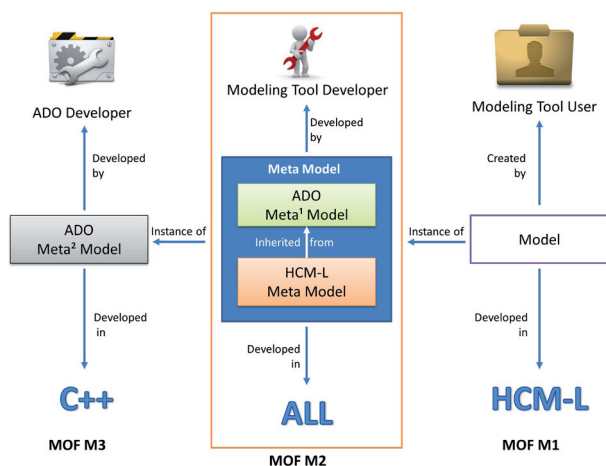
ADO Developer

Developed by

ADO Meta² Model

Developed in

C++

MOF M3

Modeling Tool Developer

Developed by

Meta Model

ADO Meta¹ Model

Inherited from

HCM-L Meta Model

Instance of

Developed in

ALL

MOF M2

Modeling Tool User

Created by

Instance of

Model

Developed in

HCM-L

MOF M1